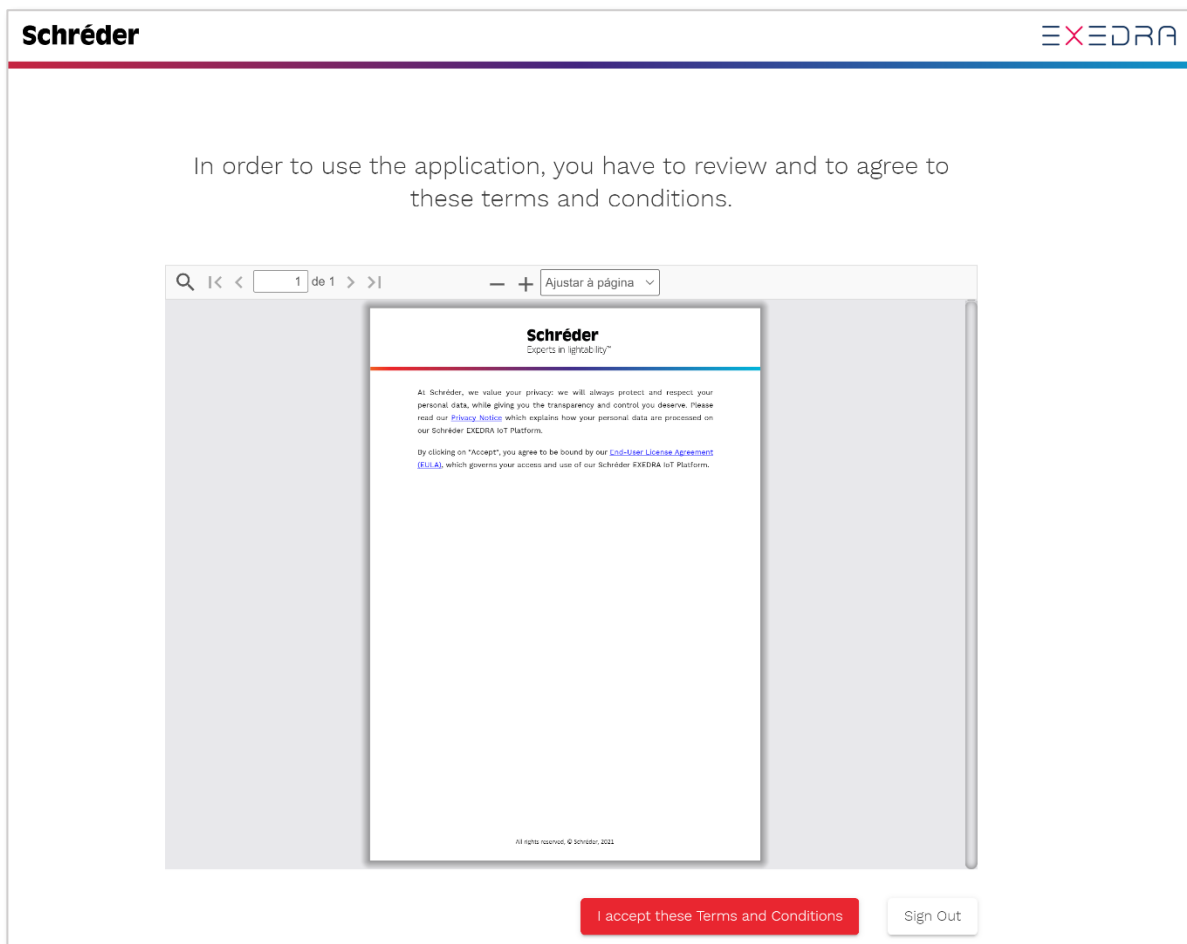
Schréder

EXEDRA

In order to use the application, you have to review and to agree to these terms and conditions.

1 de 1

Ajustar à página

Schréder
Experts in lightability™

At Schréder, we value your privacy: we will always protect and respect your personal data, while giving you the transparency and control you deserve. Please read our Privacy Notice which explains how your personal data are processed on our Schréder EXEDRA IoT Platform.

By clicking on "Accept", you agree to be bound by our End-User License Agreement (EULA), which governs your access and use of our Schréder EXEDRA IoT Platform.

All rights reserved, © Schréder, 2021

I accept these Terms and Conditions

Sign Out